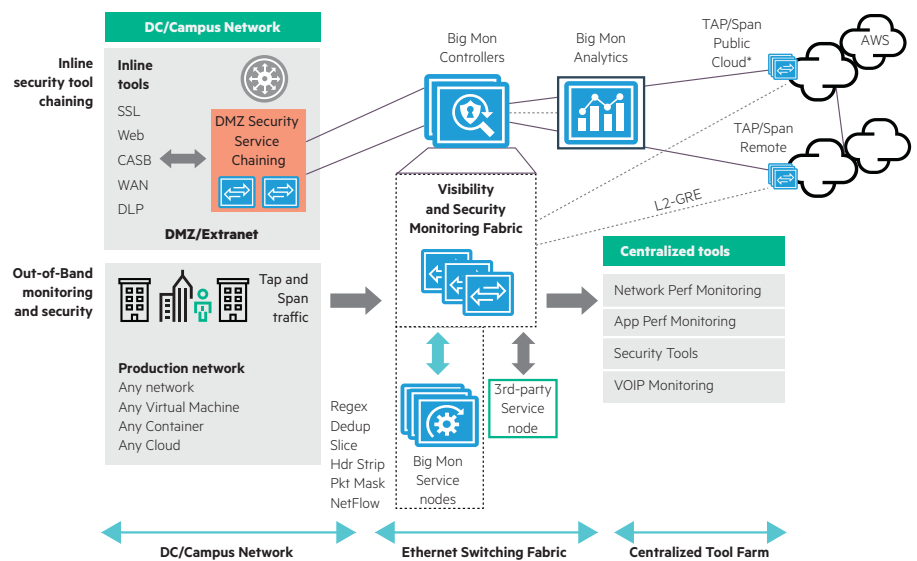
DC/Campus Network

Inline security tool chaining

Inline tools
SSL
Web
CASB
WAN
DLP

DMZ Security Service Chaining

DMZ/Extranet

Big Mon Controllers

Big Mon Analytics

TAP/Span Public Cloud*

AWS

TAP/Span Remote

L2-GRE

Visibility and Security Monitoring Fabric

Out-of-Band monitoring and security

Tap and Span traffic

Production network
Any network
Any Virtual Machine
Any Container
Any Cloud

Centralized tools
Network Perf Monitoring
App Perf Monitoring
Security Tools
VOIP Monitoring

Regex
Dedup
Slice
Hdr Strip
Pkt Mask
NetFlow

Big Mon Service nodes

3rd-party Service node

DC/Campus Network

Ethernet Switching Fabric

Centralized Tool Farm